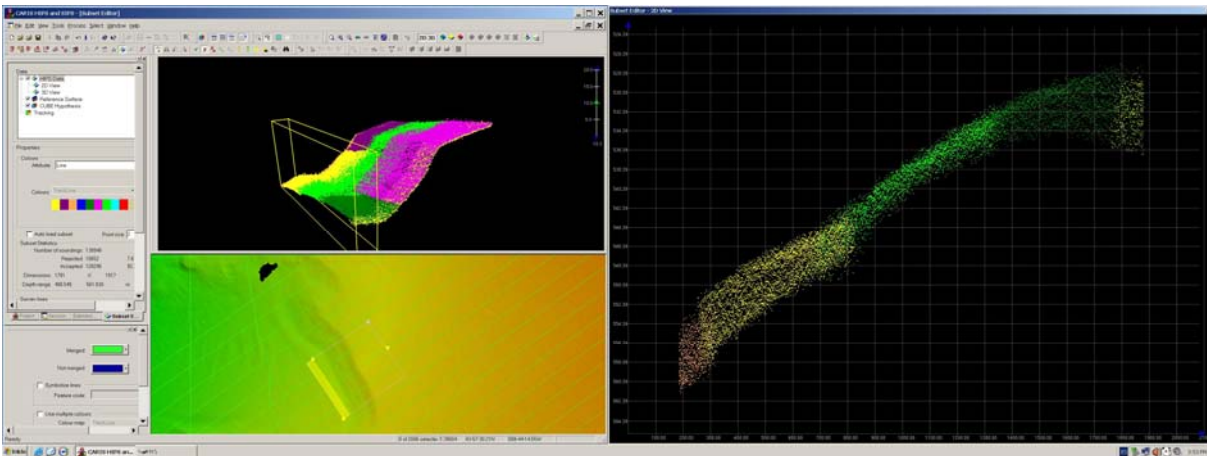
CARIS HIPS and SIPS - [Subset Editor]
File Edit View Tools Process Select Window Help

Data
HIPS Data
2D View
3D View
Reference Surface
CUBE Hypothesis
Tracking

Properties
Colours
Attribute Line
Colours

Auto load subset
Point size
Subset Statistics
Number of soundings 1.56946
Rejected 15652
Accepted 126286
Dimensions 1781 1917
Depth range 468.545 581.830

Merged
Not merged
Symbolize lines
Feature code
Use multiple colours
Colour map

Ready

Subset Editor - 3D View

Start CARIS HIPS an...